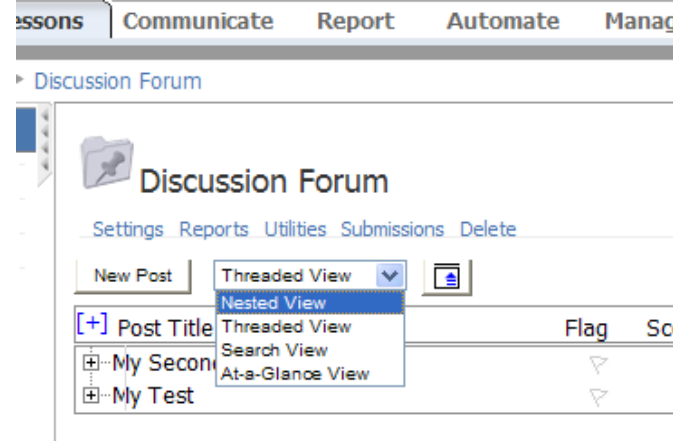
essons Communicate Report Automate Manag

Discussion Forum

Discussion Forum

Settings Reports Utilities Submissions Delete

New Post

Threaded View

Nested View
Threaded View
Search View
At-a-Glance View

[+] Post Title

Flag

Sc

My Secon

My Test